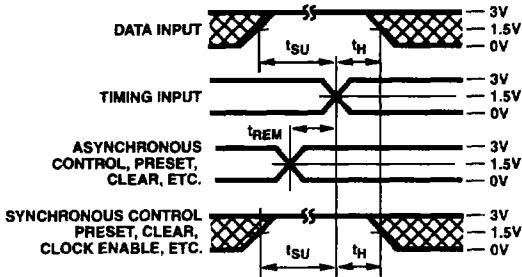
DATA INPUT
3V
1.5V
0V
$t_{SU}$
$t_H$
TIMING INPUT
3V
1.5V
0V
$t_{REM}$
ASYNCHRONOUS CONTROL, PRESET, CLEAR, ETC.
3V
1.5V
0V
SYNCHRONOUS CONTROL PRESET, CLEAR, CLOCK ENABLE, ETC.
3V
1.5V
0V
$t_{SU}$
$t_H$